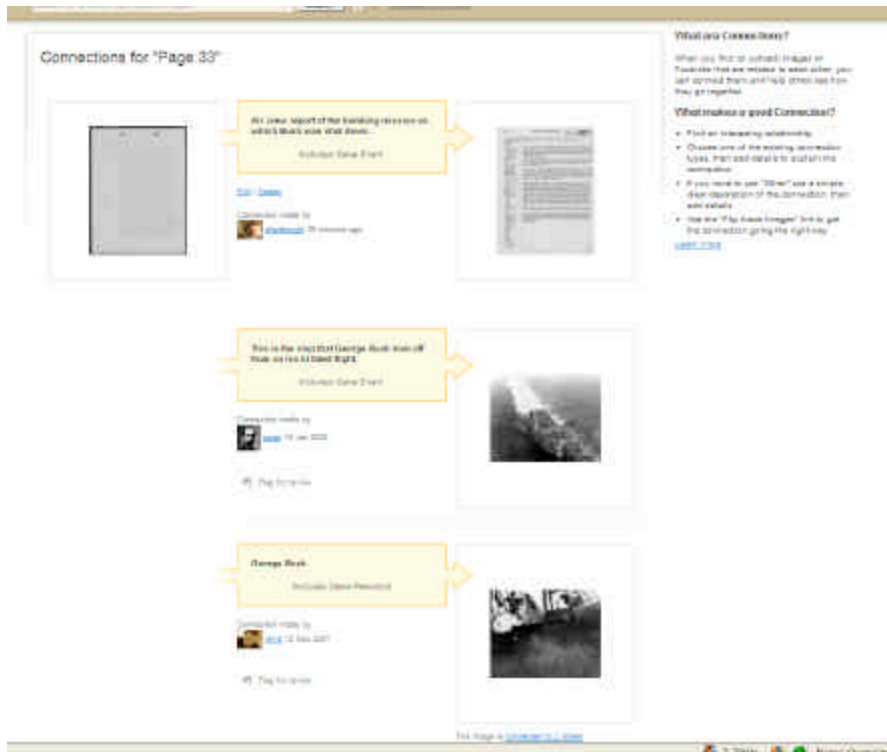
Connections for "Page 33"

An crew report of the bombing mission on which Bush was shot down.

Includes Same Event

Edit | Delete

Connection made by
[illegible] 35 minutes ago

This is the ship that George Bush took off from on his ill fated flight.

Includes Same Event

Connection made by
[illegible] 13 Jan 2009

Flag for review

George Bush

Includes Same Person

Connection made by
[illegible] 12 Dec 2007

Flag for review

This image is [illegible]

What are Connections?

When you find or upload images or Footnotes that are related to each other, you can connect them and help others see how they go together.

What makes a good Connection?

Find an interesting relationship.

Choose one of the existing connection types, then add details to explain the connection.

If you need to use "Other" use a simple, clear description of the connection, then add details.

Use the "Flip these images" link to get the connection going the right way.

Learn more